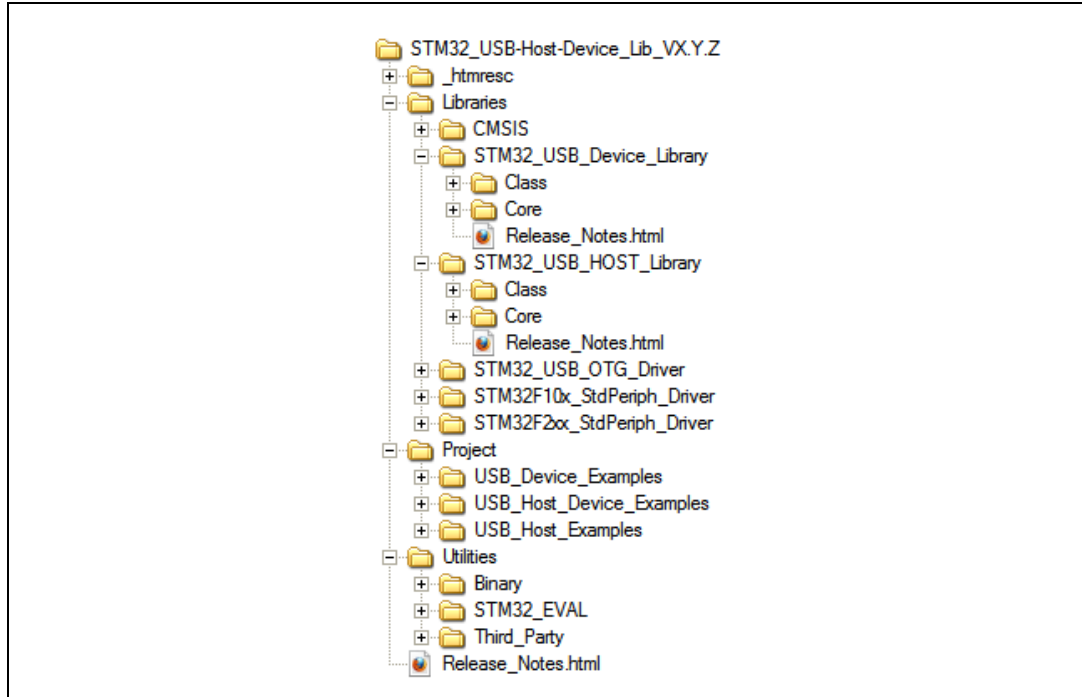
STM32_USB-Host-Device_Lib_VX.Y.Z
_htmresc
Libraries
CMSIS
STM32_USB_Device_Library
Class
Core
Release_Notes.html
STM32_USB_HOST_Library
Class
Core
Release_Notes.html
STM32_USB_OTG_Driver
STM32F10x_StdPeriph_Driver
STM32F2xx_StdPeriph_Driver
Project
USB_Device_Examples
USB_Host_Device_Examples
USB_Host_Examples
Utilities
Binary
STM32_EVAL
Third_Party
Release_Notes.html